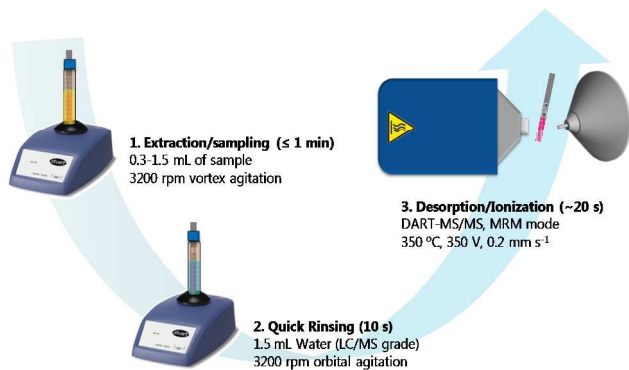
1. Extraction/sampling (≤ 1 min)
0.3-1.5 mL of sample
3200 rpm vortex agitation

3. Desorption/Ionization (~20 s)
DART-MS/MS, MRM mode
350 ºC, 350 V, 0.2 mm s$^{-1}$

2. Quick Rinsing (10 s)
1.5 mL Water (LC/MS grade)
3200 rpm orbital agitation